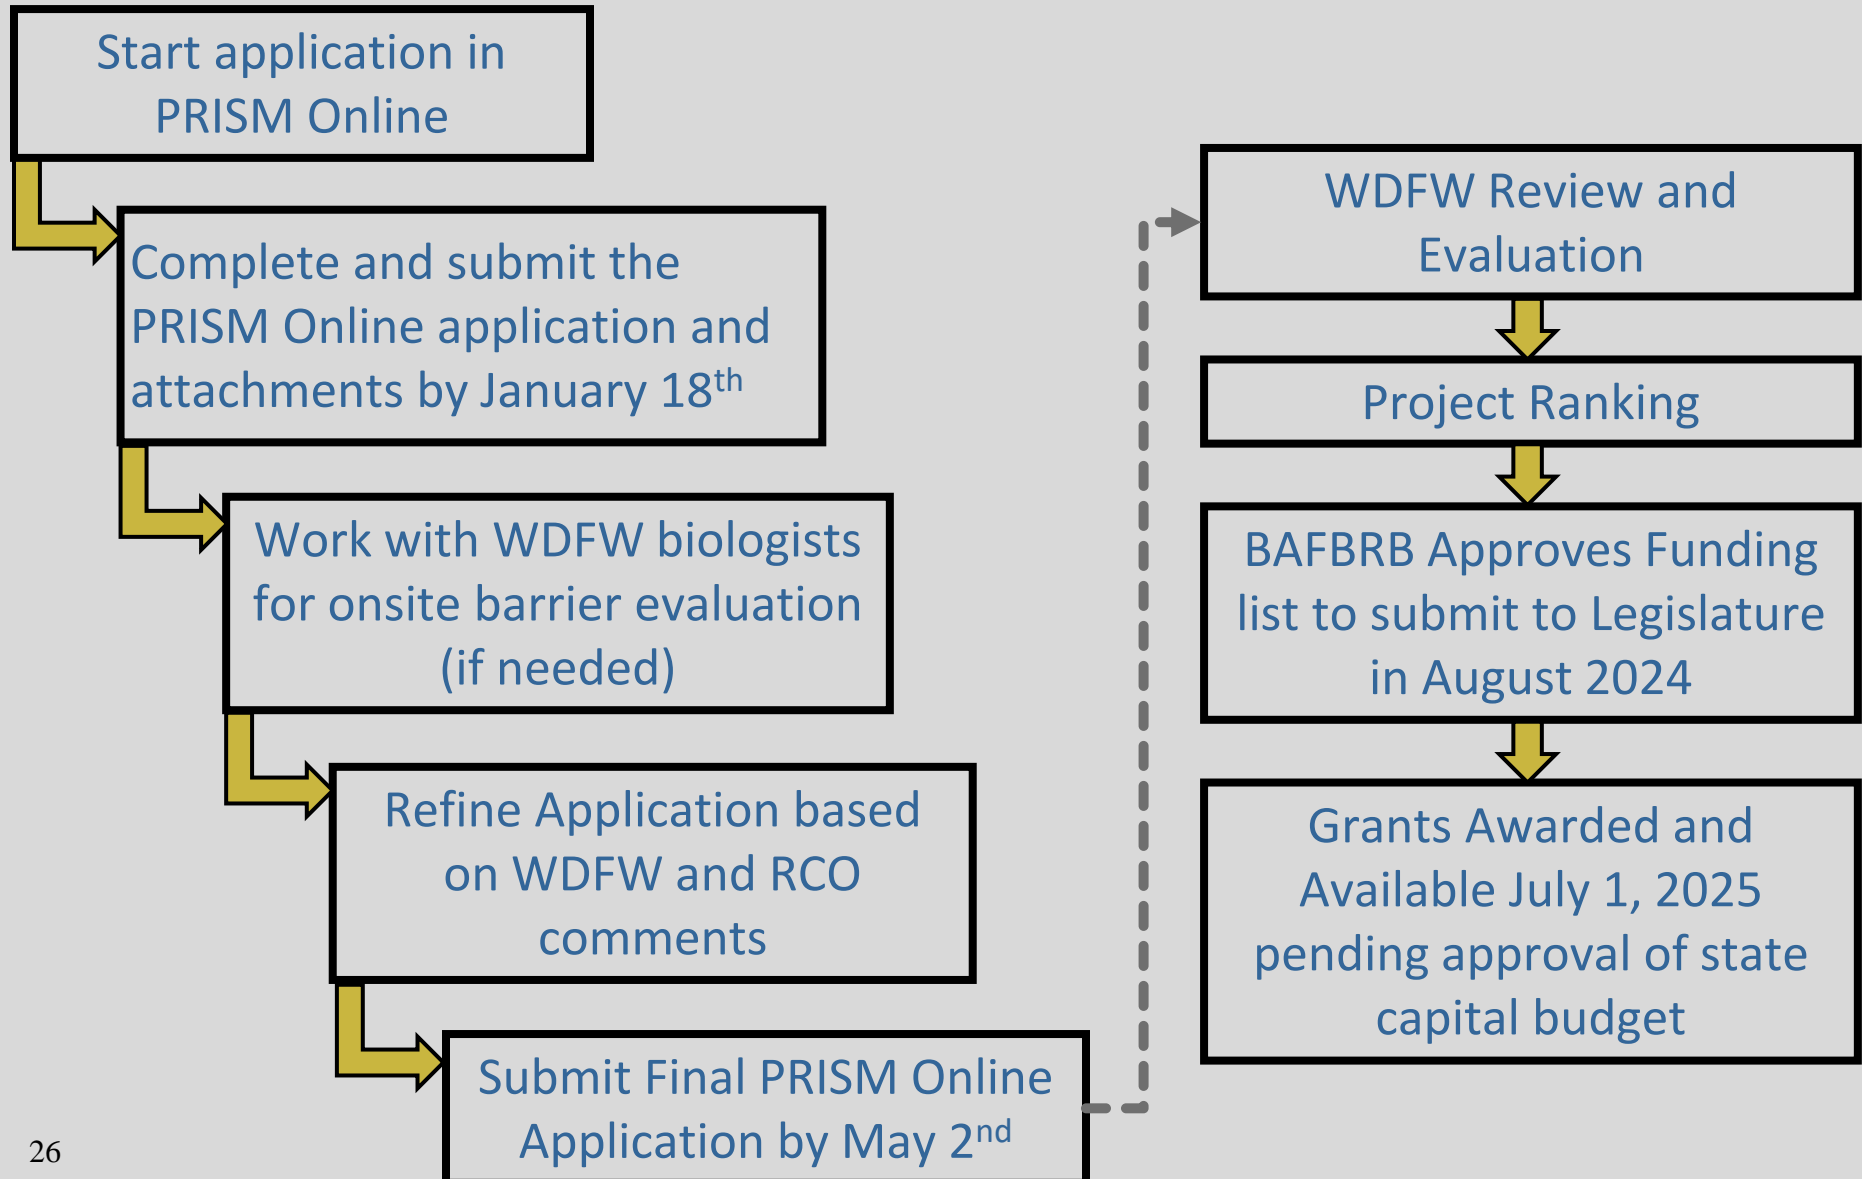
Start application in PRISM Online

Complete and submit the PRISM Online application and attachments by January 18$^{th}$

Work with WDFW biologists for onsite barrier evaluation (if needed)

Refine Application based on WDFW and RCO comments

Submit Final PRISM Online Application by May 2$^{nd}$

WDFW Review and Evaluation

Project Ranking

BAFBRB Approves Funding list to submit to Legislature in August 2024

Grants Awarded and Available July 1, 2025 pending approval of state capital budget

26